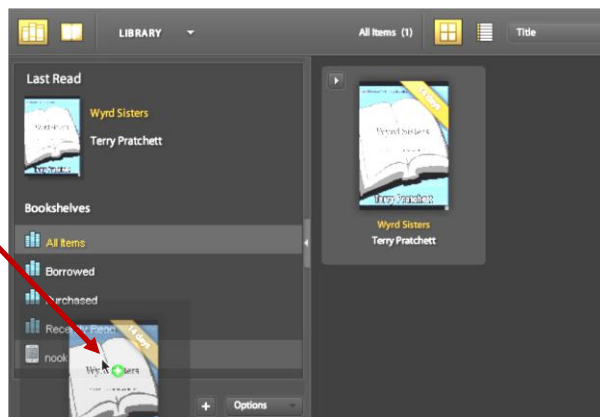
LIBRARY

All Items (1)

Title

Last Read

Wyrd Sisters

Terry Pratchett

Bookshelves

All Items

Borrowed

Purchased

Recently Read

nook

Options

14 days

Wyrd Sisters

Terry Pratchett

Wyrd Sisters

Terry Pratchett

14 days

Wyrd Sisters